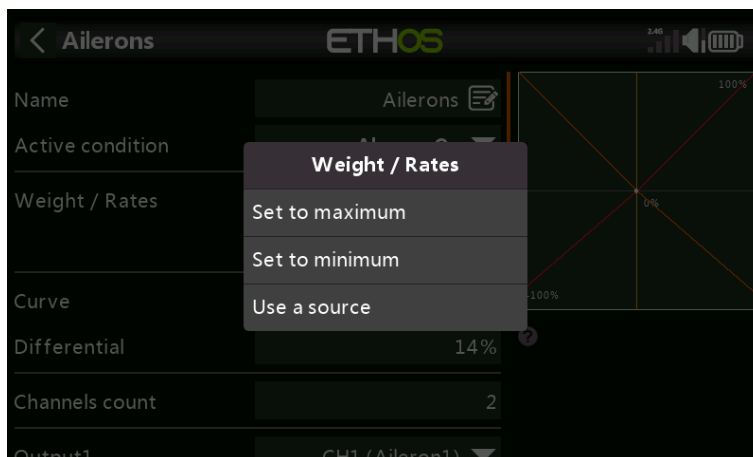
Ailerons

ETHOS

2.4G

Name
Ailerons

Active condition
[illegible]

Weight / Rates

Weight / Rates
Set to maximum
Set to minimum
Use a source

Curve

Differential
14%

Channels count
2

Output1
CH1 (Aileron1)

100%
0%
-100%

?